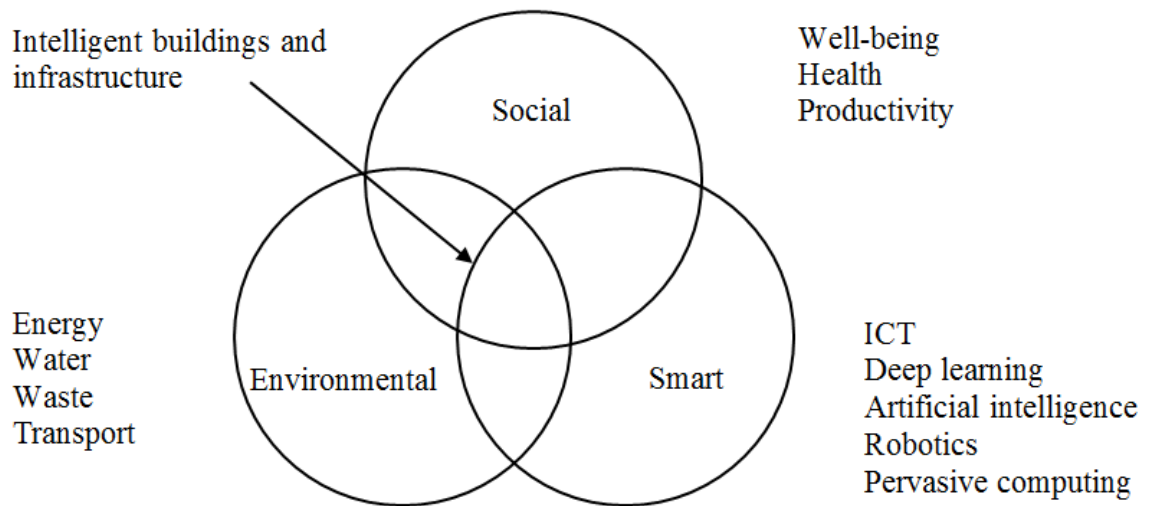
Intelligent buildings and infrastructure

Well-being
Health
Productivity

Social

Energy
Water
Waste
Transport

Environmental

Smart

ICT
Deep learning
Artificial intelligence
Robotics
Pervasive computing